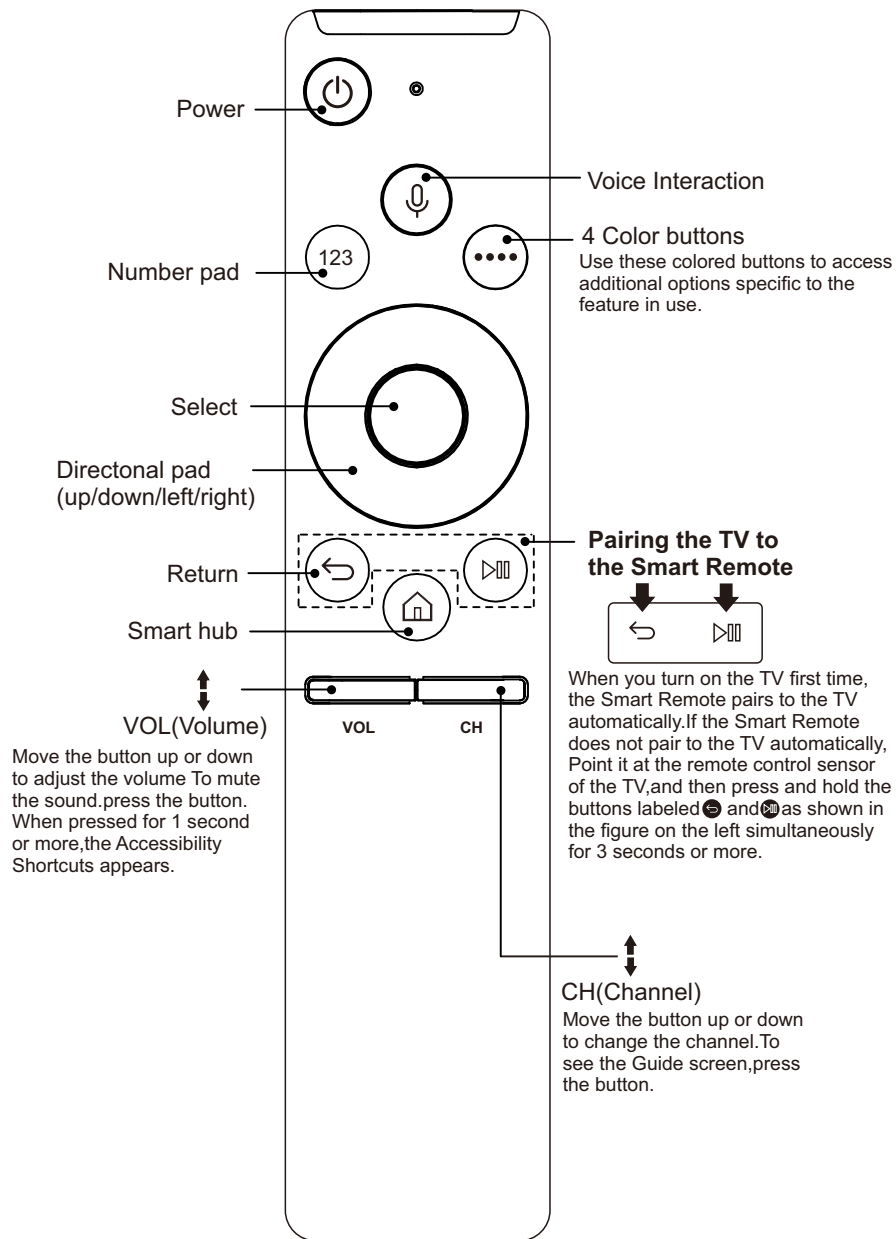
Power

Voice Interaction

4 Color buttons
Use these colored buttons to access additional options specific to the feature in use.

Number pad

123

Select

Directonal pad (up/down/left/right)

Return

Pairing the TV to the Smart Remote

Smart hub

When you turn on the TV first time, the Smart Remote pairs to the TV automatically.If the Smart Remote does not pair to the TV automatically, Point it at the remote control sensor of the TV,and then press and hold the buttons labeled and as shown in the figure on the left simultaneously for 3 seconds or more.

VOL(Volume)
Move the button up or down to adjust the volume To mute the sound.press the button. When pressed for 1 second or more,the Accessibility Shortcuts appears.

VOL

CH

CH(Channel)
Move the button up or down to change the channel.To see the Guide screen,press the button.